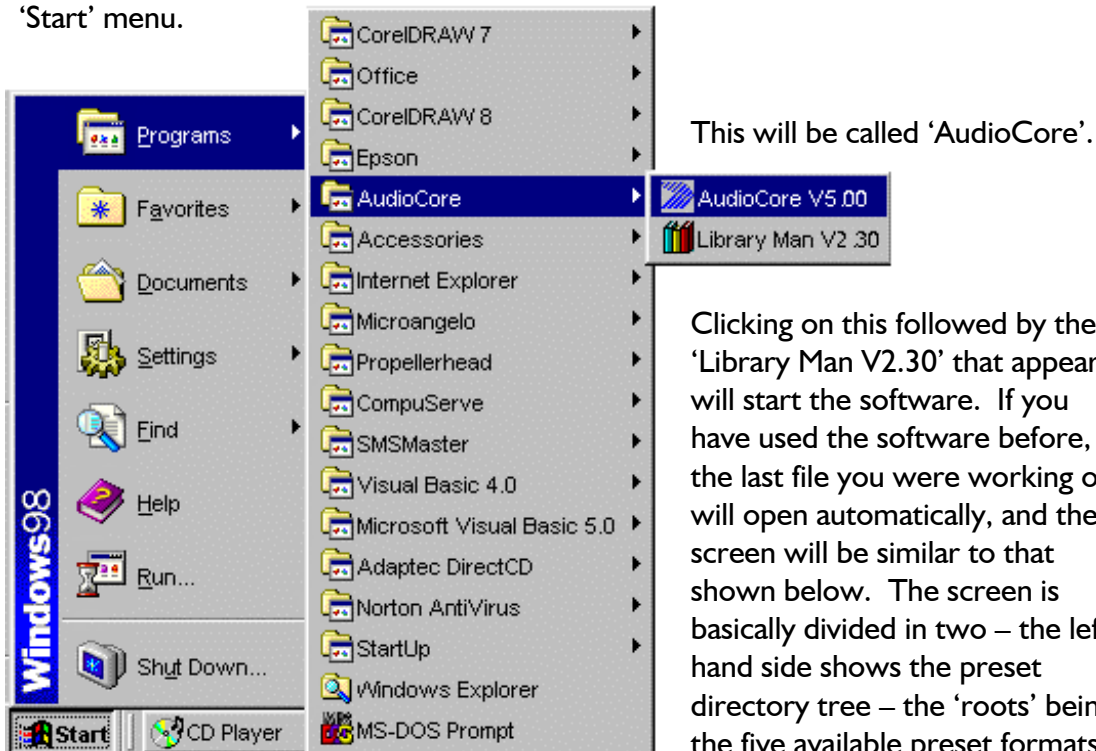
'Start' menu.

Programs
Favorites
Documents
Settings
Find
Help
Run...
Shut Down...
Windows98
Start
CD Player

CorelDRAW 7
Office
CorelDRAW 8
Epson
AudioCore
Accessories
Internet Explorer
Microangelo
Propellerhead
CompuServe
SMSMaster
Visual Basic 4.0
Microsoft Visual Basic 5.0
Adaptec DirectCD
Norton AntiVirus
StartUp
Windows Explorer
MS-DOS Prompt

AudioCore V5.00
Library Man V2.30

This will be called 'AudioCore'.

Clicking on this followed by the 'Library Man V2.30' that appear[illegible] will start the software. If you have used the software before, the last file you were working o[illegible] will open automatically, and the screen will be similar to that shown below. The screen is basically divided in two – the lef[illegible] hand side shows the preset directory tree – the 'roots' bein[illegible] the five available preset formats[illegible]